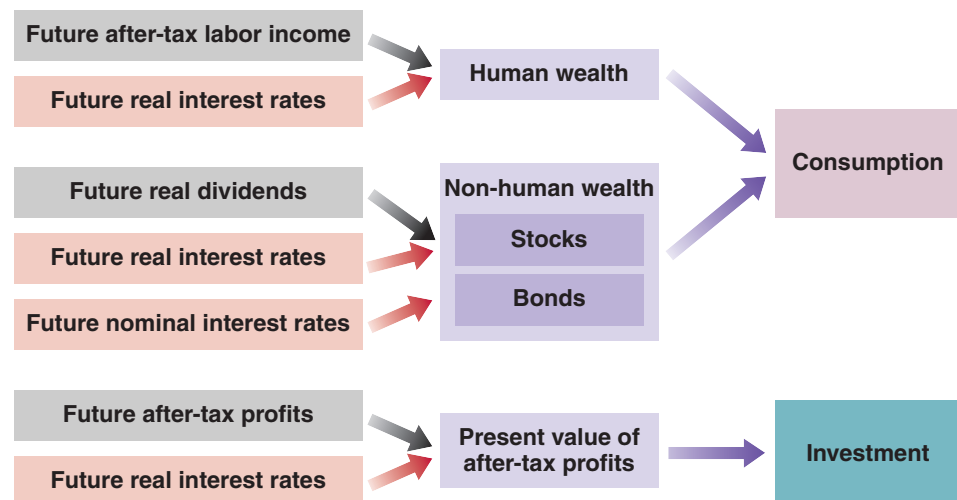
Future after-tax labor income

Future real interest rates

Human wealth

Consumption

Future real dividends

Future real interest rates

Future nominal interest rates

Non-human wealth

Stocks

Bonds

Future after-tax profits

Future real interest rates

Present value of after-tax profits

Investment